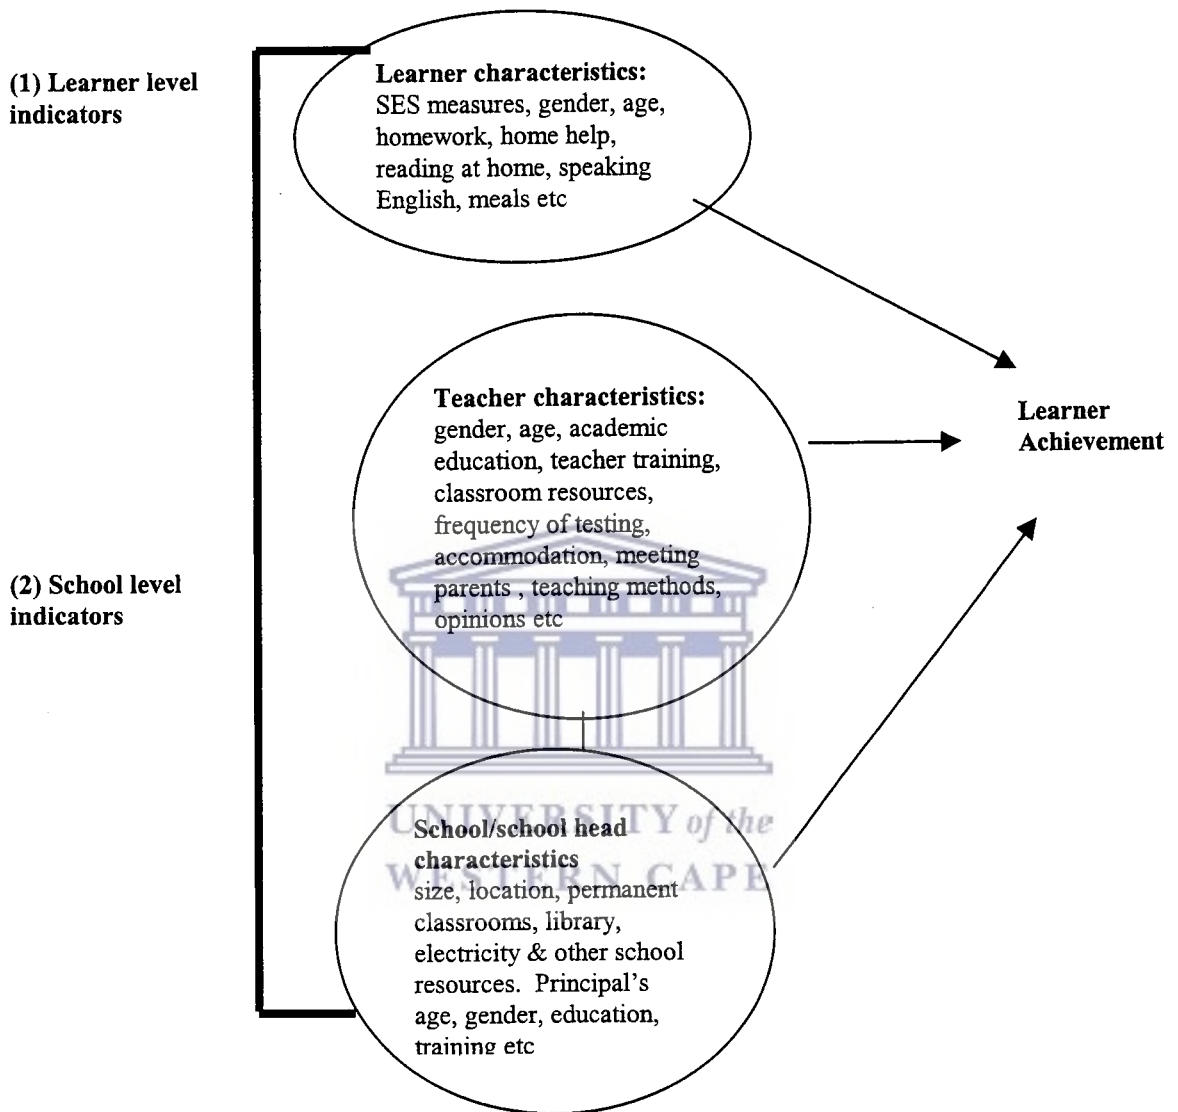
(1) Learner level indicators

Learner characteristics:
SES measures, gender, age, homework, home help, reading at home, speaking English, meals etc

(2) School level indicators

Teacher characteristics:
gender, age, academic education, teacher training, classroom resources, frequency of testing, accommodation, meeting parents , teaching methods, opinions etc

Learner Achievement

UNIVERSITY of the WESTERN CAPE

School/school head characteristics
size, location, permanent classrooms, library, electricity & other school resources. Principal's age, gender, education, training etc